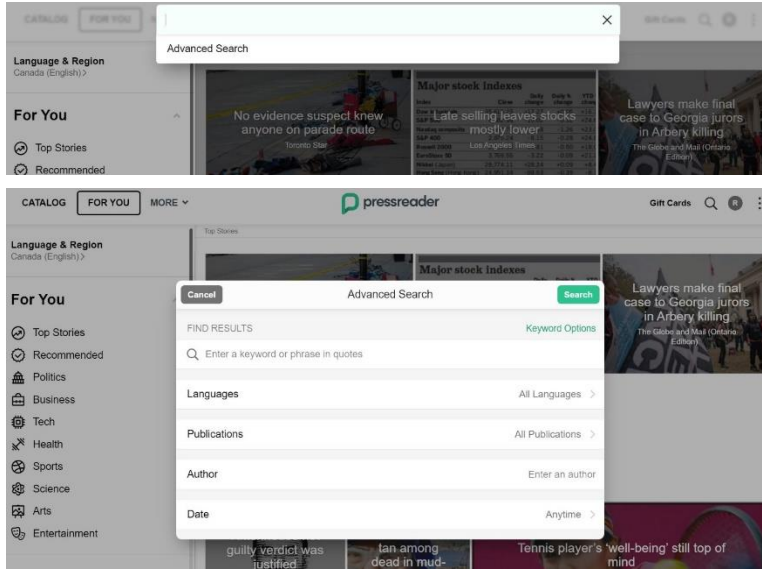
CATALOG FOR YOU

×

Advanced Search

Gift Cards

Language & Region
Canada (English) >

For You

Top Stories

Recommended

No evidence suspect knew anyone on parade route
Toronto Star

Major stock indexes

Late selling leaves stocks mostly lower
Los Angeles Times

Lawyers make final case to Georgia jurors in Arbery killing
The Globe and Mail (Ontario Edition)

CATALOG FOR YOU MORE ⌄

pressreader

Gift Cards

Language & Region
Canada (English) >

Top Stories

For You

Top Stories

Recommended

Politics

Business

Tech

Health

Sports

Science

Arts

Entertainment

Major stock indexes

Lawyers make final case to Georgia jurors in Arbery killing
The Globe and Mail (Ontario Edition)

Cancel

Advanced Search

Search

FIND RESULTS

Keyword Options

Enter a keyword or phrase in quotes

Languages

All Languages >

Publications

All Publications >

Author

Enter an author

Date

Anytime >

guilty verdict was justified

tan among dead in mud-

Tennis player's 'well-being' still top of mind